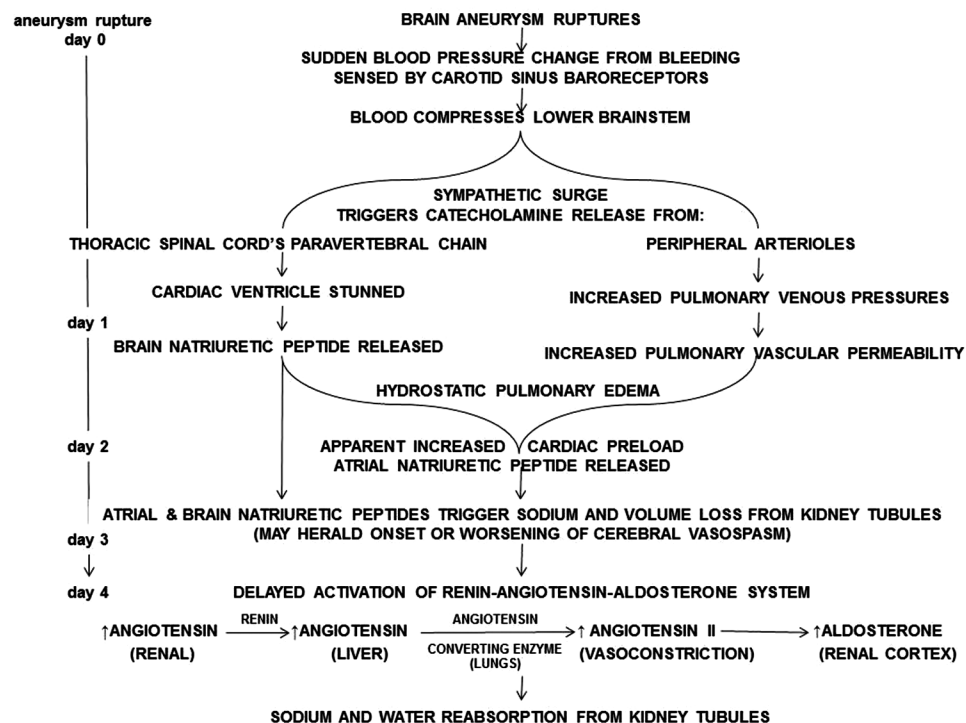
aneurysm rupture
day 0

BRAIN ANEURYSM RUPTURES

SUDDEN BLOOD PRESSURE CHANGE FROM BLEEDING SENSED BY CAROTID SINUS BARORECEPTORS

BLOOD COMPRESSES LOWER BRAINSTEM

SYMPATHETIC SURGE TRIGGERS CATECHOLAMINE RELEASE FROM:

THORACIC SPINAL CORD'S PARAVERTEBRAL CHAIN

PERIPHERAL ARTERIOLES

CARDIAC VENTRICLE STUNNED

INCREASED PULMONARY VENOUS PRESSURES

day 1

BRAIN NATRIURETIC PEPTIDE RELEASED

INCREASED PULMONARY VASCULAR PERMEABILITY

HYDROSTATIC PULMONARY EDEMA

day 2

APPARENT INCREASED CARDIAC PRELOAD
ATRIAL NATRIURETIC PEPTIDE RELEASED

ATRIAL & BRAIN NATRIURETIC PEPTIDES TRIGGER SODIUM AND VOLUME LOSS FROM KIDNEY TUBULES (MAY HERALD ONSET OR WORSENING OF CEREBRAL VASOSPASM)

day 3

day 4

DELAYED ACTIVATION OF RENIN-ANGIOTENSIN-ALDOSTERONE SYSTEM

↑ANGIOTENSIN (RENAL) RENIN ↑ANGIOTENSIN (LIVER) ANGIOTENSIN CONVERTING ENZYME (LUNGS) ↑ ANGIOTENSIN II (VASOCONSTRICTION) ↑ALDOSTERONE (RENAL CORTEX)

SODIUM AND WATER REABSORPTION FROM KIDNEY TUBULES